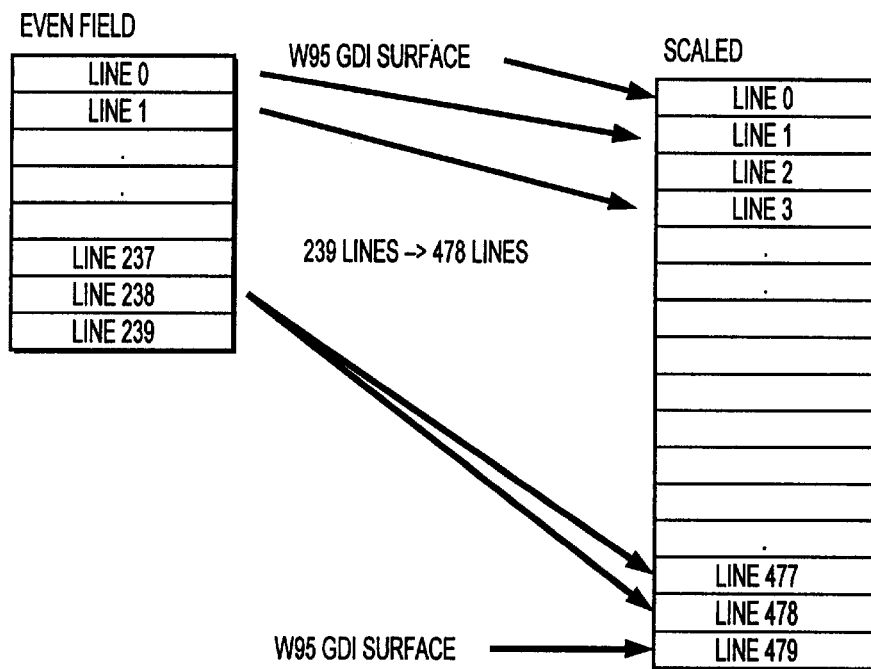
EVEN FIELD

| LINE 0 |
|---|
| LINE 1 |
| . |
| . |
| |
| LINE 237 |
| LINE 238 |
| LINE 239 |

W95 GDI SURFACE

239 LINES –> 478 LINES

W95 GDI SURFACE

SCALED

| LINE 0 |
|---|
| LINE 1 |
| LINE 2 |
| LINE 3 |
| . |
| . |
| . |
| LINE 477 |
| LINE 478 |
| LINE 479 |